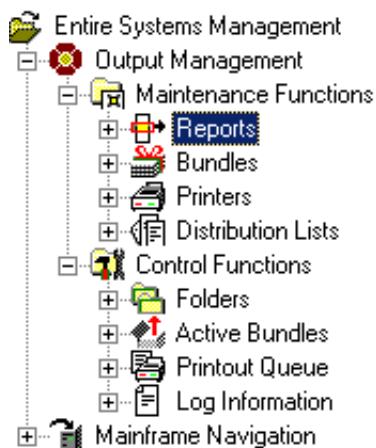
Entire Systems Management
Output Management
Maintenance Functions
Reports
Bundles
Printers
Distribution Lists
Control Functions
Folders
Active Bundles
Printout Queue
Log Information
Mainframe Navigation